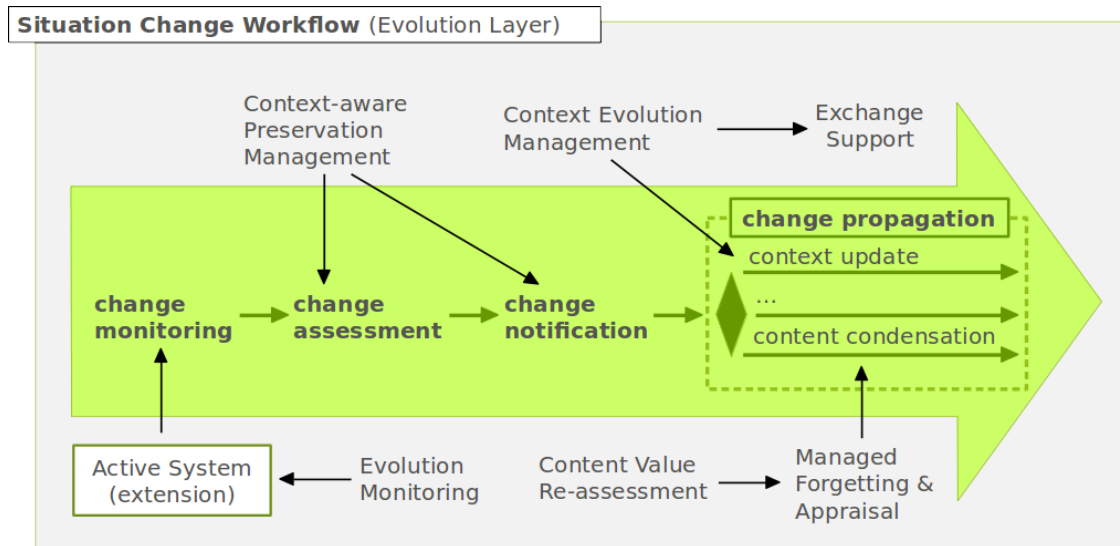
Situation Change Workflow (Evolution Layer)

Context-aware Preservation Management

Context Evolution Management

Exchange Support

change propagation

context update

...

content condensation

change monitoring

change assessment

change notification

Active System (extension)

Evolution Monitoring

Content Value Re-assessment

Managed Forgetting & Appraisal